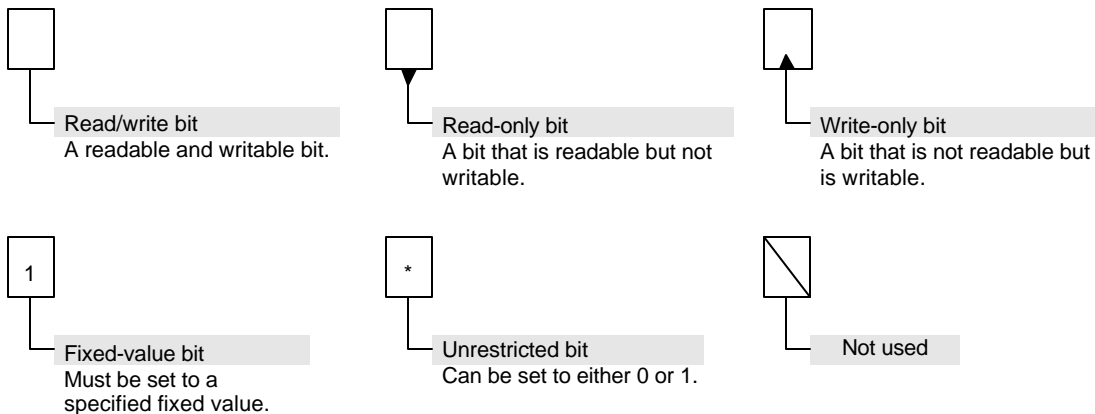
Read/write bit
A readable and writable bit.

Read-only bit
A bit that is readable but not writable.

Write-only bit
A bit that is not readable but is writable.

1

Fixed-value bit
Must be set to a specified fixed value.

*

Unrestricted bit
Can be set to either 0 or 1.

Not used